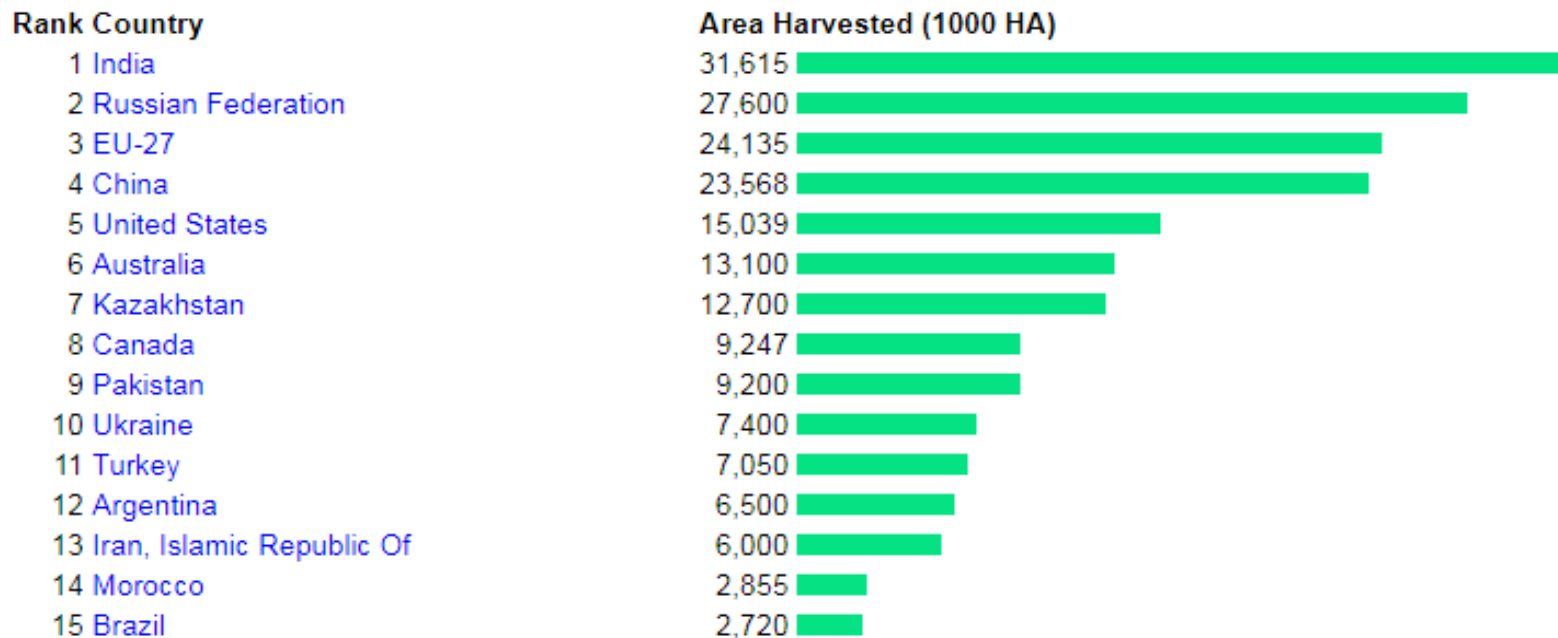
| Rank | Country | Area Harvested (1000 HA) |
|---|---|---|
| 1 | India | 31,615 |
| 2 | Russian Federation | 27,600 |
| 3 | EU-27 | 24,135 |
| 4 | China | 23,568 |
| 5 | United States | 15,039 |
| 6 | Australia | 13,100 |
| 7 | Kazakhstan | 12,700 |
| 8 | Canada | 9,247 |
| 9 | Pakistan | 9,200 |
| 10 | Ukraine | 7,400 |
| 11 | Turkey | 7,050 |
| 12 | Argentina | 6,500 |
| 13 | Iran, Islamic Republic Of | 6,000 |
| 14 | Morocco | 2,855 |
| 15 | Brazil | 2,720 |